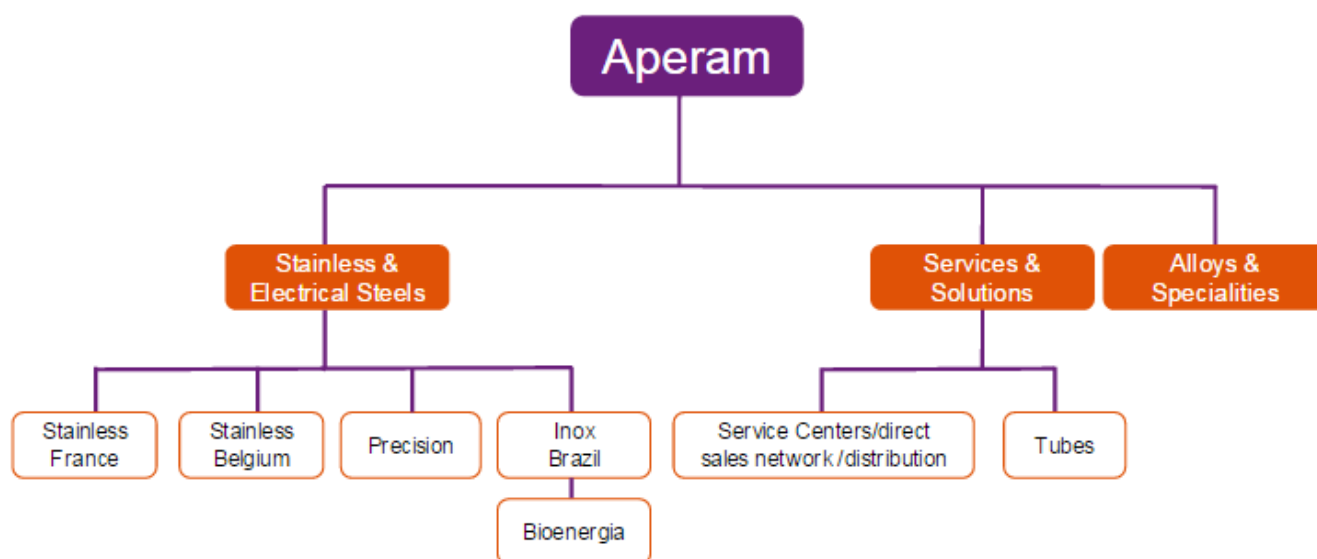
Aperam

Stainless & Electrical Steels

Services & Solutions

Alloys & Specialities

Stainless France

Stainless Belgium

Precision

Inox Brazil

Bioenergia

Service Centers/direct sales network/distribution

Tubes